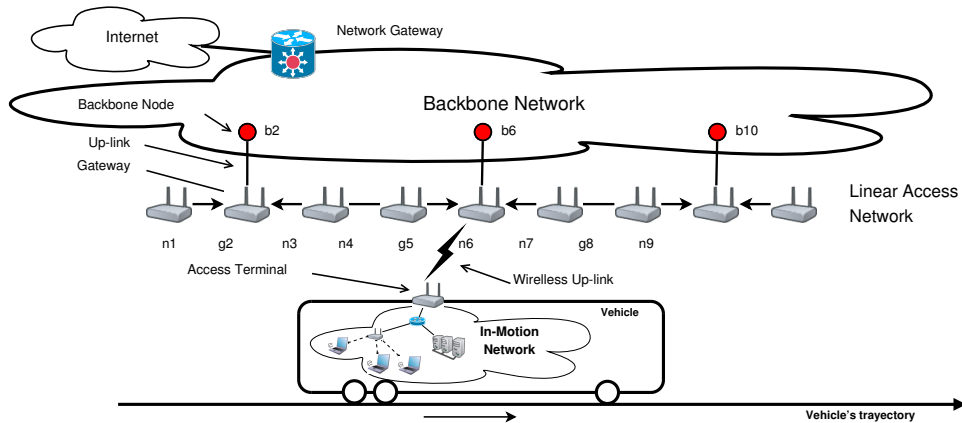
Internet

Network Gateway

Backbone Node

Backbone Network

b2

b6

b10

Up-link

Gateway

Linear Access Network

n1 g2 n3 n4 g5 n6 n7 g8 n9

Access Terminal

Wireless Up-link

Vehicle

In-Motion Network

Vehicle's trayectory